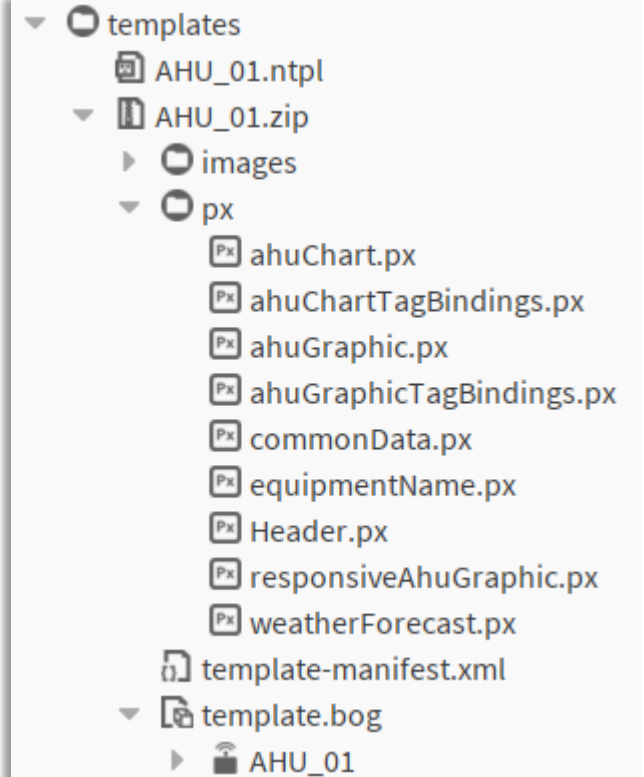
templates
AHU_01.ntpl
AHU_01.zip
images
px
ahuChart.px
ahuChartTagBindings.px
ahuGraphic.px
ahuGraphicTagBindings.px
commonData.px
equipmentName.px
Header.px
responsiveAhuGraphic.px
weatherForecast.px
template-manifest.xml
template.bog
AHU_01